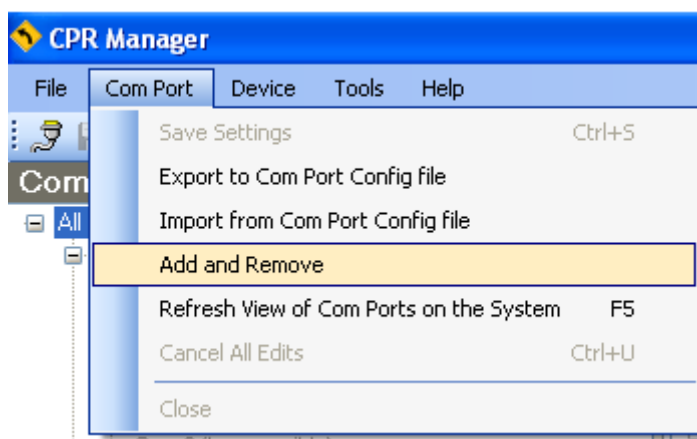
CPR Manager

File | Com Port | Device | Tools | Help

Com

All

Save Settings Ctrl+S
Export to Com Port Config file
Import from Com Port Config file
Add and Remove
Refresh View of Com Ports on the System F5
Cancel All Edits Ctrl+U
Close